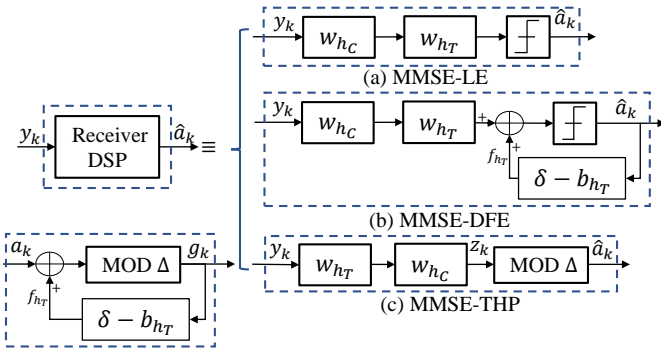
$y_k$ Receiver DSP $\hat{a}_k$ $\equiv$

$y_k$ $w_{h_C}$ $w_{h_T}$ $\hat{a}_k$

(a) MMSE-LE

$y_k$ $w_{h_C}$ $w_{h_T}$ + $\hat{a}_k$ $f_{h_T}$ + $\delta - b_{h_T}$

(b) MMSE-DFE

$a_k$ MOD $\Delta$ $g_k$ $f_{h_T}$ + $\delta - b_{h_T}$

$y_k$ $w_{h_T}$ $w_{h_C}$ $z_k$ MOD $\Delta$ $\hat{a}_k$

(c) MMSE-THP